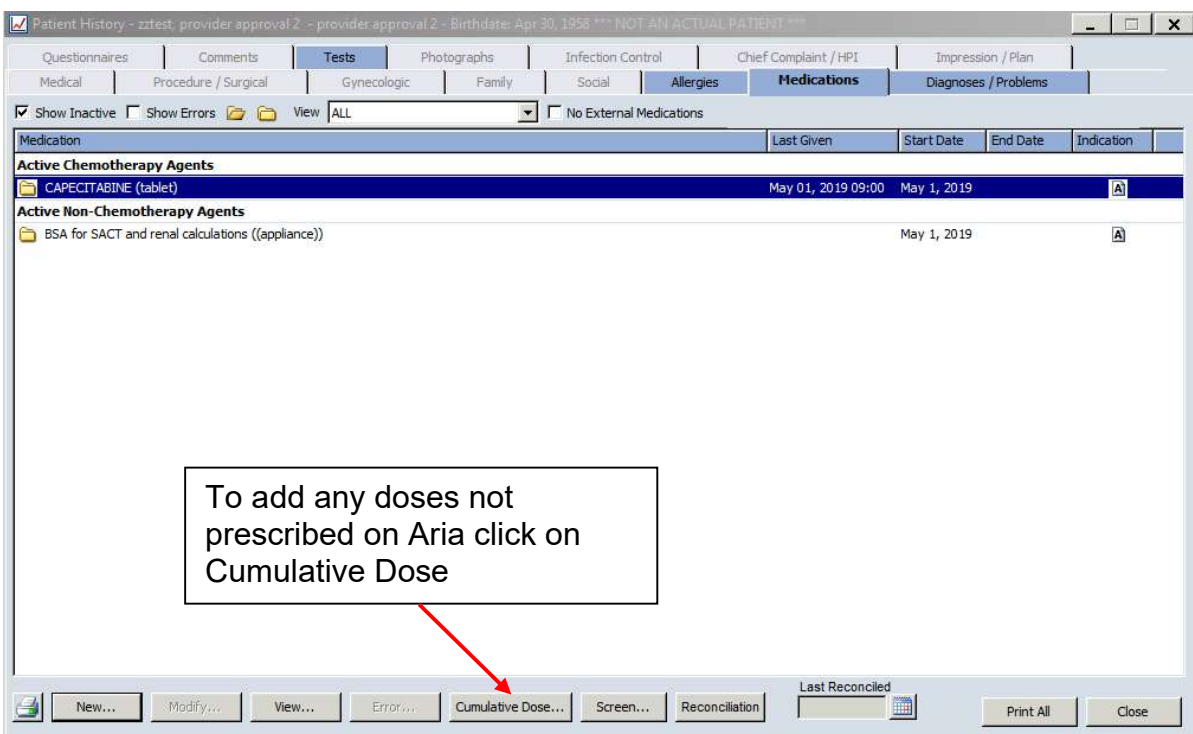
Patient History - zztest, provider approval 2 - provider approval 2 - Birthdate: Apr 30, 1958 *** NOT AN ACTUAL PATIENT ***

Questionnaires | Comments | Tests | Photographs | Infection Control | Chief Complaint / HPI | Impression / Plan
Medical | Procedure / Surgical | Gynecologic | Family | Social | Allergies | Medications | Diagnoses / Problems

☑ Show Inactive ☐ Show Errors View ALL ☐ No External Medications

| Medication | Last Given | Start Date | End Date | Indication |
|---|---|---|---|---|
| **Active Chemotherapy Agents** | | | | |
| CAPECITABINE (tablet) | May 01, 2019 09:00 | May 1, 2019 | | A |
| **Active Non-Chemotherapy Agents** | | | | |
| BSA for SACT and renal calculations ((appliance)) | | May 1, 2019 | | A |

To add any doses not prescribed on Aria click on Cumulative Dose

New... Modify... View... Error... Cumulative Dose... Screen... Reconciliation Last Reconciled Print All Close